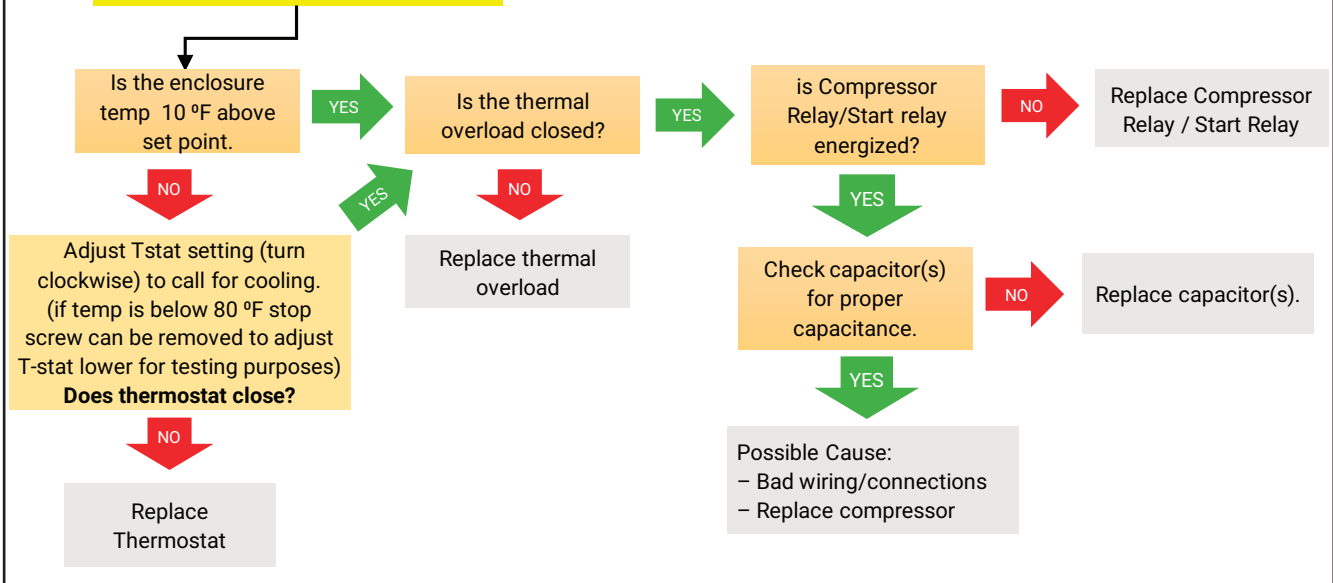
Is the enclosure temp 10 ºF above set point.

YES

Is the thermal overload closed?

YES

is Compressor Relay/Start relay energized?

NO

Replace Compressor Relay / Start Relay

NO

YES

NO

YES

Adjust Tstat setting (turn clockwise) to call for cooling. (if temp is below 80 ºF stop screw can be removed to adjust T-stat lower for testing purposes) **Does thermostat close?**

Replace thermal overload

Check capacitor(s) for proper capacitance.

NO

Replace capacitor(s).

YES

NO

Possible Cause:
– Bad wiring/connections
– Replace compressor

Replace Thermostat